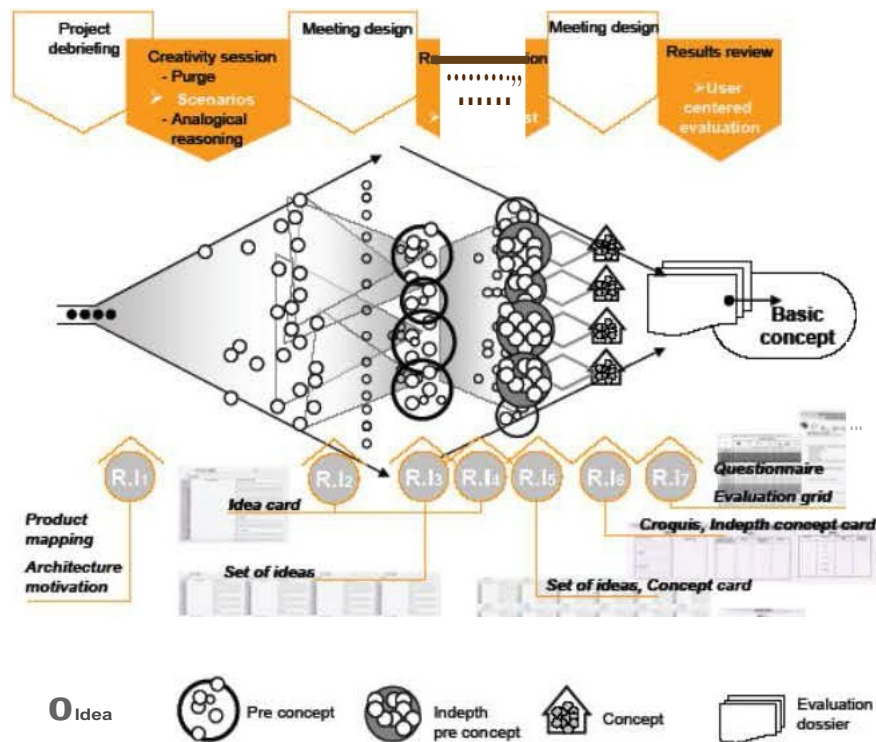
Project debriefing

Creativity session
- Purge
➢ Scenarios
- Analogical reasoning

Meeting design

R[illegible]n
➢ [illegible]st

Meeting design

Results review
➢User centered evaluation

Basic concept

R.I1
R.I2
R.I3
R.I4
R.I5
R.I6
R.I7

Questionnaire
Evaluation grid

Idea card

Product mapping
Architecture motivation

Croquis, Indepth concept card

Set of ideas

Set of ideas, Concept card

Idea
Pre concept
Indepth pre concept
Concept
Evaluation dossier